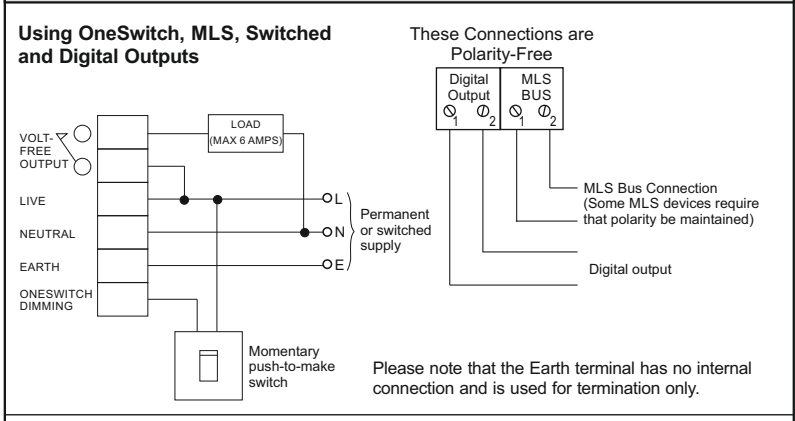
Using OneSwitch, MLS, Switched and Digital Outputs

These Connections are Polarity-Free

Digital Output
1 2

MLS BUS
1 2

VOLT-FREE OUTPUT

LOAD (MAX 6 AMPS)

LIVE

NEUTRAL

EARTH

ONESWITCH DIMMING

L

N

E

Permanent or switched supply

MLS Bus Connection (Some MLS devices require that polarity be maintained)

Digital output

Momentary push-to-make switch

Please note that the Earth terminal has no internal connection and is used for termination only.